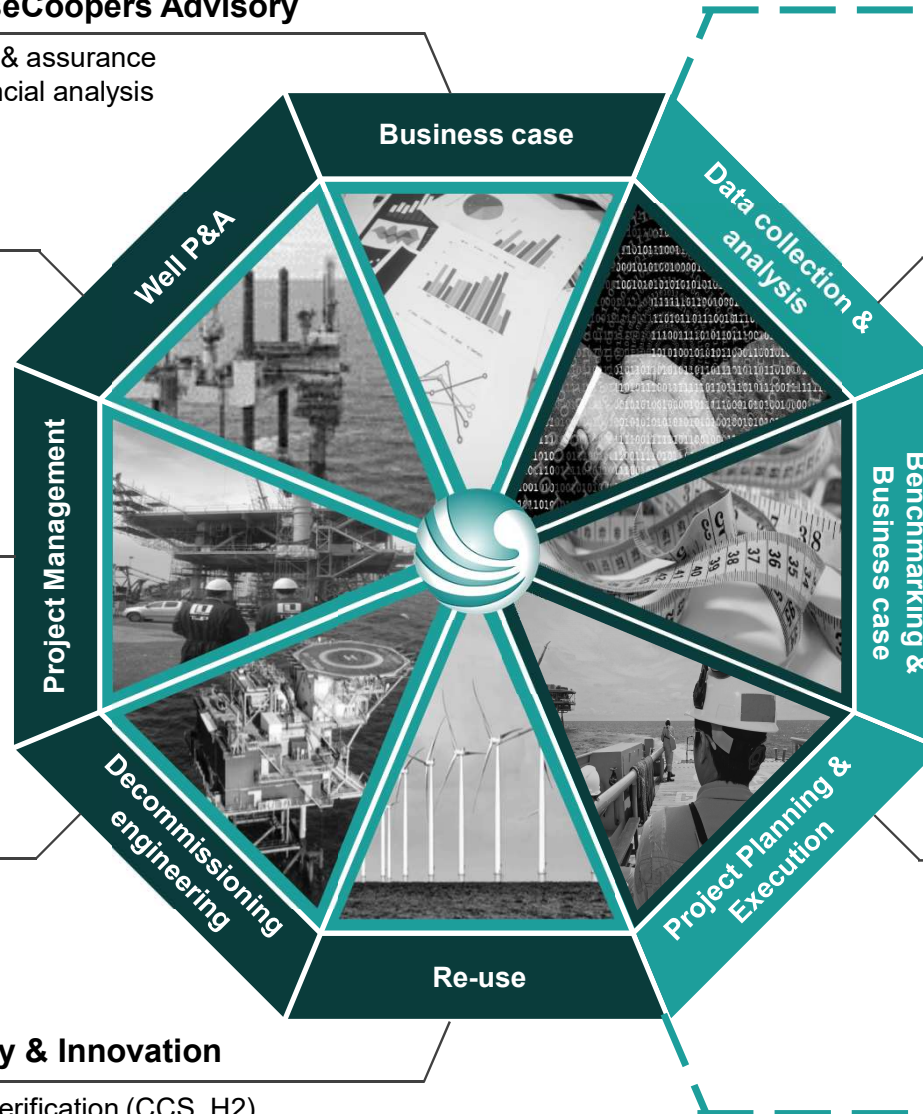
eCoopers Advisory

& assurance
cial analysis

Business case

Data collection & analysis

Benchmarking & Business case

Project Planning & Execution

Re-use

Decommissioning engineering

Project Management

Well P&A

y & Innovation

erification (CCS, H2)